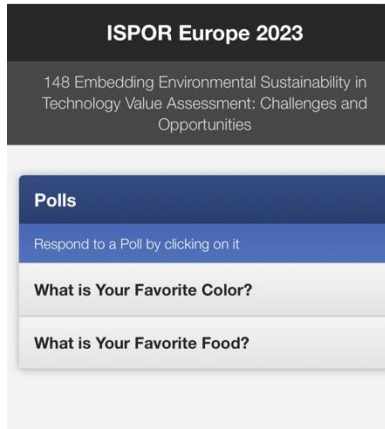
ISPOR Europe 2023

148 Embedding Environmental Sustainability in Technology Value Assessment: Challenges and Opportunities

Polls

Respond to a Poll by clicking on it

What is Your Favorite Color?

What is Your Favorite Food?